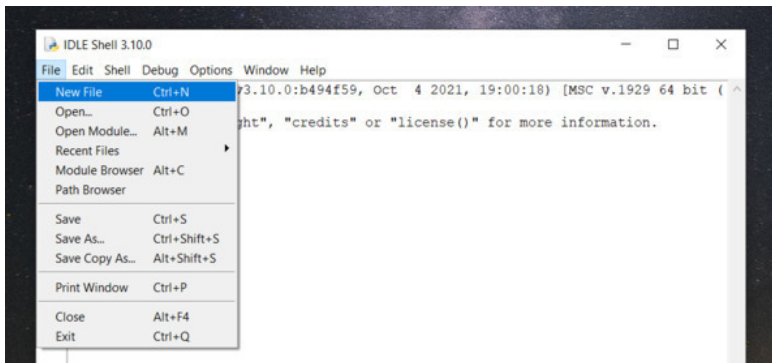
IDLE Shell 3.10.0

File Edit Shell Debug Options Window Help

v3.10.0:b494f59, Oct 4 2021, 19:00:18) [MSC v.1929 64 bit (

ght", "credits" or "license()" for more information.

New File Ctrl+N
Open... Ctrl+O
Open Module... Alt+M
Recent Files
Module Browser Alt+C
Path Browser

Save Ctrl+S
Save As... Ctrl+Shift+S
Save Copy As... Alt+Shift+S

Print Window Ctrl+P

Close Alt+F4
Exit Ctrl+Q